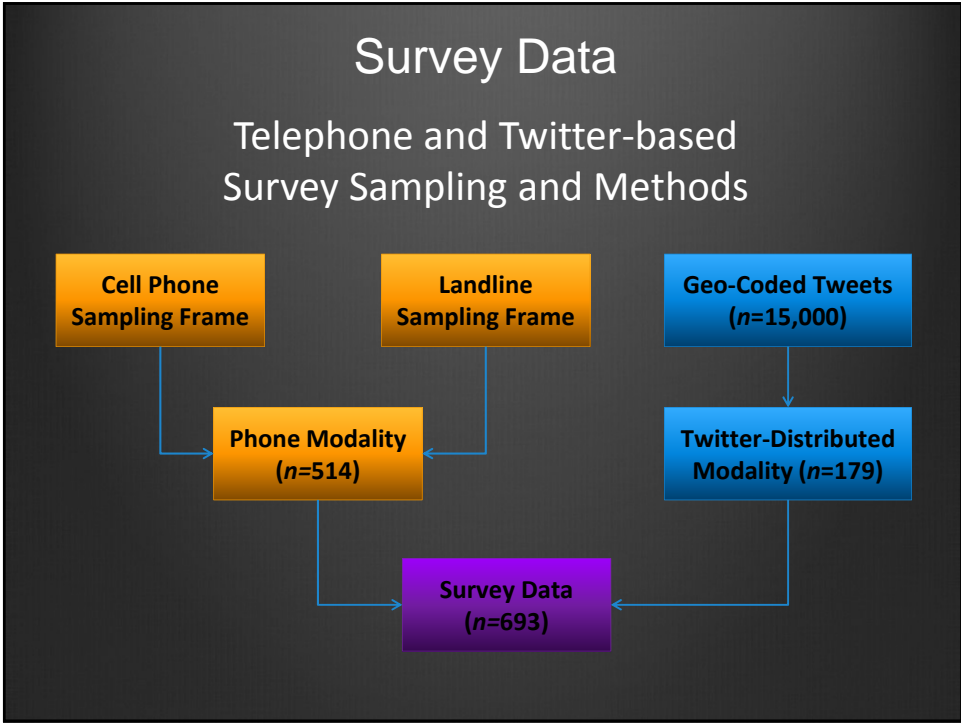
Survey Data

Telephone and Twitter-based Survey Sampling and Methods

Cell Phone Sampling Frame

Landline Sampling Frame

Geo-Coded Tweets ($n$=15,000)

Phone Modality ($n$=514)

Twitter-Distributed Modality ($n$=179)

Survey Data ($n$=693)